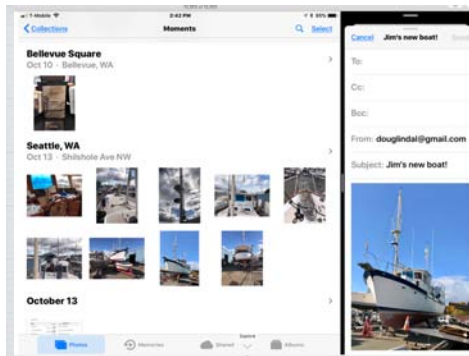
T-Mobile
2:42 PM
Collections
Moments
Select

Bellevue Square
Oct 10 · Bellevue, WA

Seattle, WA
Oct 13 · Shilshole Ave NW

October 13

Photos
Memories
Shared
Albums

Cancel
Jim's new boat!
To:
Cc:
Bcc:
From: douglindal@gmail.com
Subject: Jim's new boat!